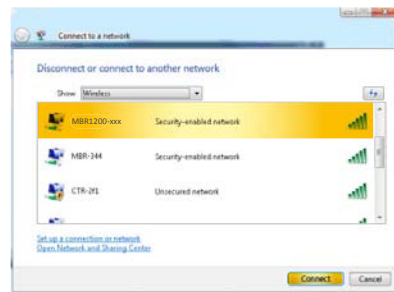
Connect to a network

Disconnect or connect to another network

Show Wireless

MBR1200-xxx Security-enabled network

MBR-344 Security-enabled network

CTR-2f1 Unsecured network

Set up a connection or network
Open Network and Sharing Center

Connect Cancel